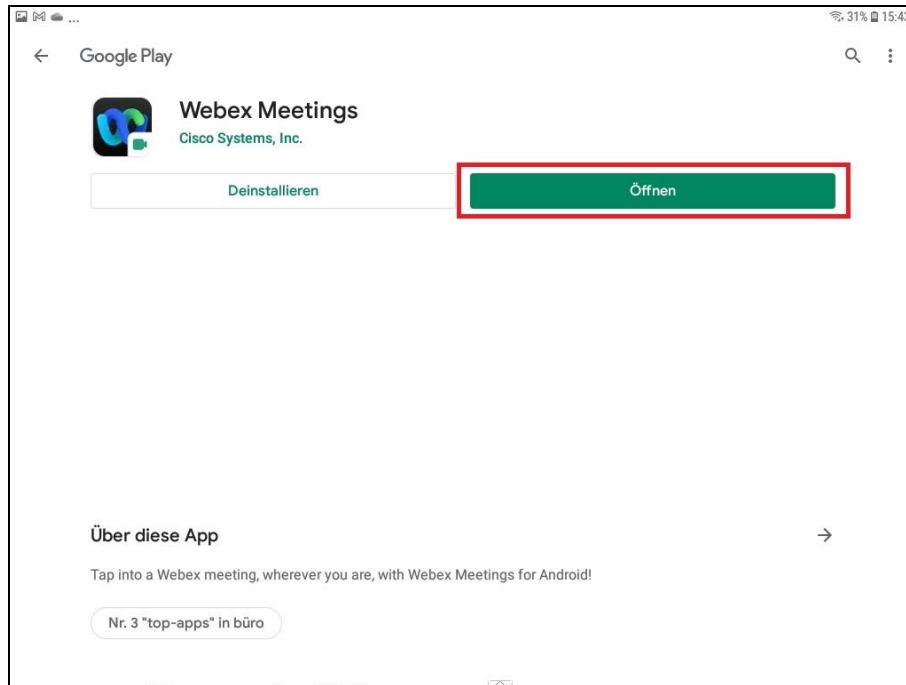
31% 15:43

Google Play

Webex Meetings
Cisco Systems, Inc.

Deinstallieren

Öffnen

Über diese App

Tap into a Webex meeting, wherever you are, with Webex Meetings for Android!

Nr. 3 "top-apps" in büro